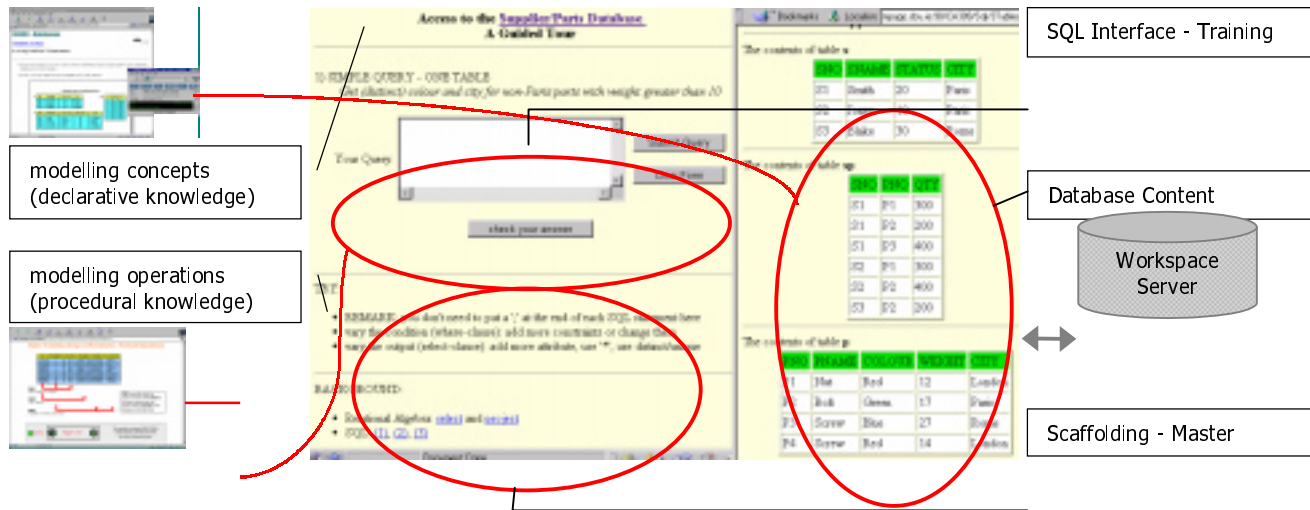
SQL Interface - Training

modelling concepts (declarative knowledge)

modelling operations (procedural knowledge)

Database Content

Workspace Server

Scaffolding - Master

Access to the Supplier/Parts Database
A Guided Tour

1) SIMPLE QUERY - ONE TABLE
(list (distinct) colour and city for non-Paris parts with weight greater than 10

Your Query

Submit Query

Clear Form

check your answer

TRY:
• REMARK: you don't need to put a ';' at the end of each SQL statement here
• vary the condition (where-clause): add more constraints or change them
• vary the output (select-clause): add more attribute, use '*', use distinct/unique

BACKGROUND:
• Relational Algebra: select and project
• SQL: (1), (2), (3)

Document: Done

Bookmarks Location

The contents of table s

| SNO | SNAME | STATUS | CITY |
|---|---|---|---|
| S1 | Smith | 20 | Paris |
| S2 | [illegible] | 10 | Paris |
| S3 | Blake | 30 | Rome |

The contents of table sp

| SNO | PNO | QTY |
|---|---|---|
| S1 | P1 | 300 |
| S1 | P2 | 200 |
| S1 | P3 | 400 |
| S2 | P1 | 300 |
| S2 | P2 | 400 |
| S3 | P2 | 200 |

The contents of table p

| PNO | PNAME | COLOUR | WEIGHT | CITY |
|---|---|---|---|---|
| P1 | Nut | Red | 12 | London |
| P2 | Bolt | Green | 17 | Paris |
| P3 | Screw | Blue | 17 | Rome |
| P4 | Screw | Red | 14 | London |